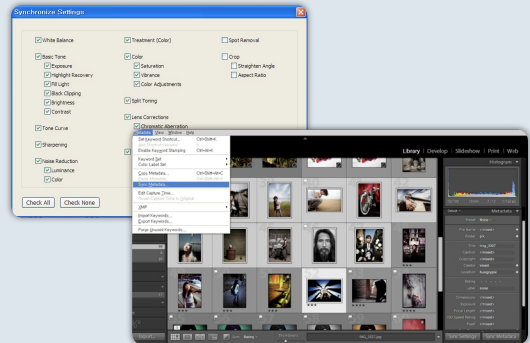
Synchronize Settings

White Balance
Basic Tone
Exposure
Highlight Recovery
Fill Light
Black Clipping
Brightness
Contrast
Tone Curve
Sharpening
Noise Reduction
Luminance
Color

Treatment (Color)
Color
Saturation
Vibrance
Color Adjustments
Split Toning
Lens Corrections
Chromatic Aberration

Spot Removal
Crop
Straighten Angle
Aspect Ratio

Check All
Check None

Metadata View Window Help
Set Keyword Shortcut... Ctrl+Shift+K
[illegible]
Enable Keyword Stamping Ctrl+Alt+K
Keyword Set
Color Label Set
Copy Metadata... Ctrl+Shift+Alt+C
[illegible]
Sync Metadata...
Edit Capture Time...
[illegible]
XMP
Import Keywords...
Export Keywords...
Purge Unused Keywords...

Library | Develop | Slideshow | Print | Web
Histogram
Metadata
Export...
Sort: Capture Time
Sync Settings
Sync Metadata
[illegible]